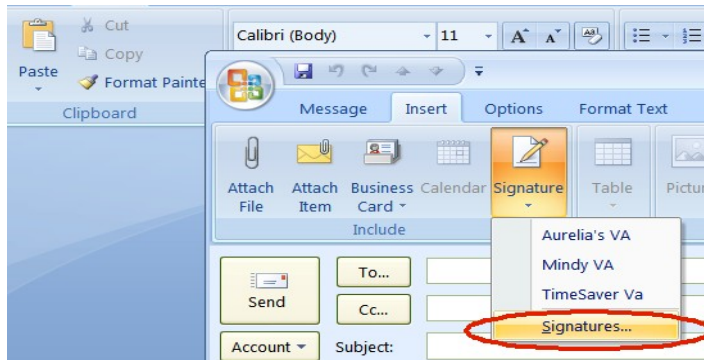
Cut
Copy
Paste
Format Painte
Clipboard
Calibri (Body)
11
Message
Insert
Options
Format Text
Attach File
Attach Item
Business Card
Calendar
Signature
Table
Pictur
Include
Aurelia's VA
Mindy VA
TimeSaver Va
Signatures...
Send
To...
Cc...
Account
Subject: